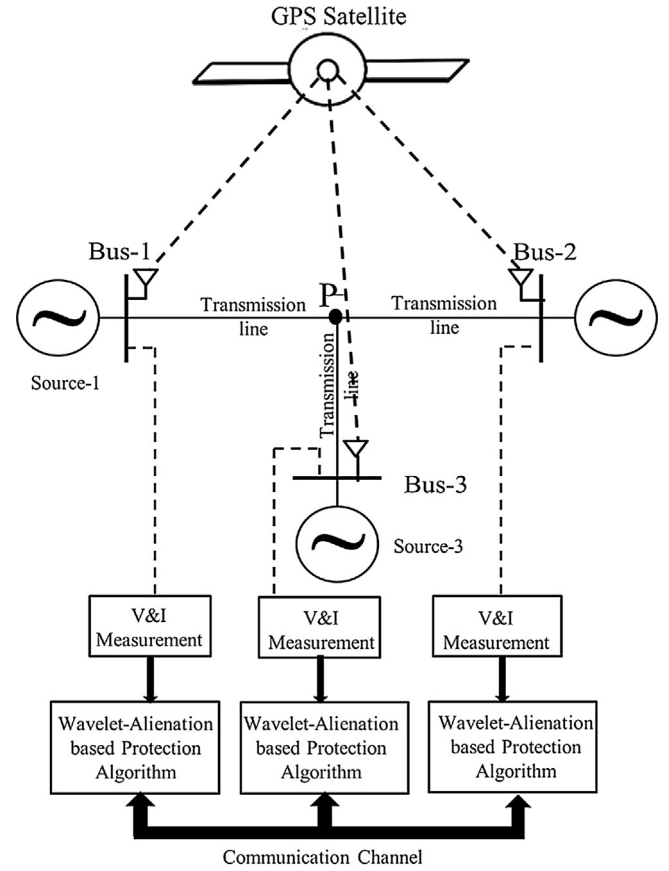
GPS Satellite

Bus-1

Bus-2

P

Transmission line

Transmission line

Source-1

Transmission line

Bus-3

Source-3

V&I Measurement

V&I Measurement

V&I Measurement

Wavelet-Alienation based Protection Algorithm

Wavelet-Alienation based Protection Algorithm

Wavelet-Alienation based Protection Algorithm

Communication Channel